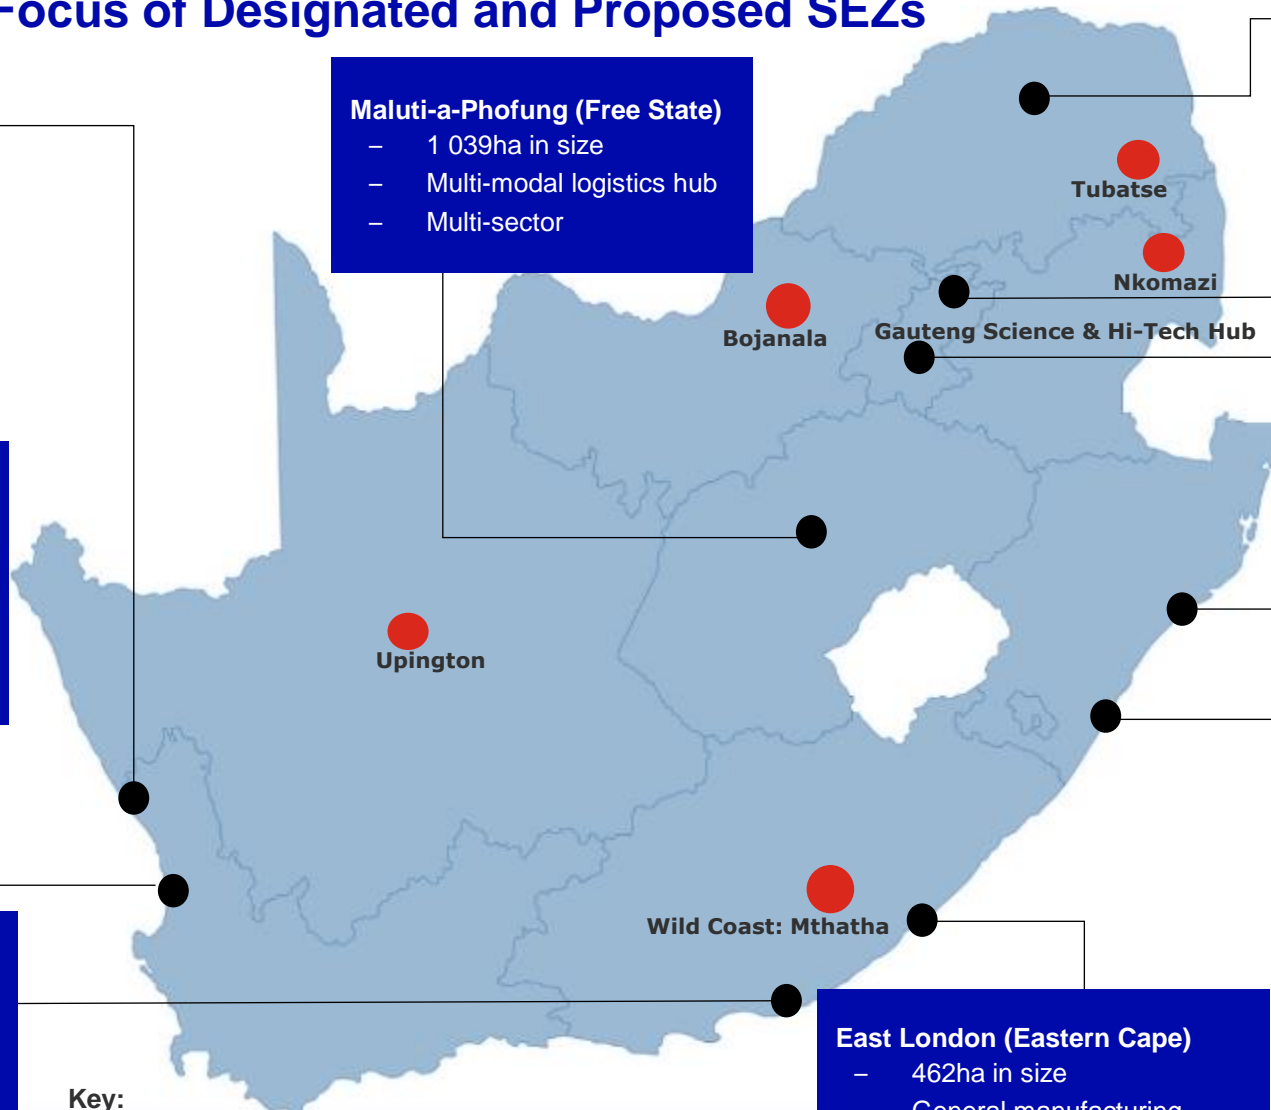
Focus of Designated and Proposed SEZs

Maluti-a-Phofung (Free State)
– 1 039ha in size
– Multi-modal logistics hub
– Multi-sector

Tubatse

Nkomazi

Bojanala

Gauteng Science & Hi-Tech Hub

Upington

Wild Coast: Mthatha

East London (Eastern Cape)
– 462ha in size
– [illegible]

Key: